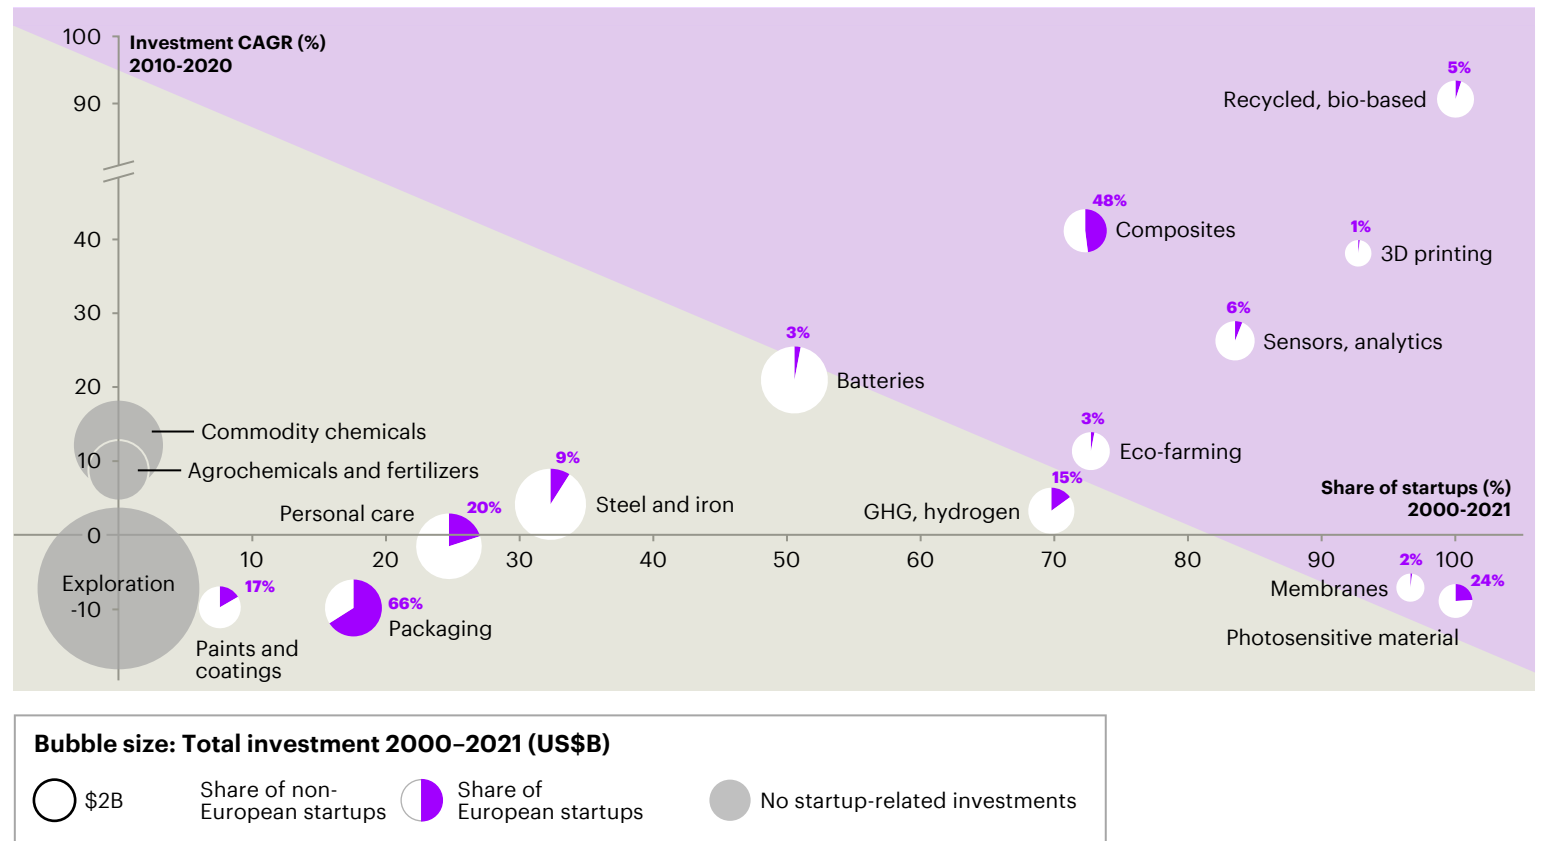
100
90
40
30
20
10
0
-10

Investment CAGR (%)
2010-2020

5%
Recycled, bio-based

48%
Composites

1%
3D printing

6%
Sensors, analytics

3%
Batteries

3%
Eco-farming

Commodity chemicals
Agrochemicals and fertilizers

9%
Steel and iron

15%
GHG, hydrogen

20%
Personal care

Share of startups (%)
2000-2021

10 20 30 40 50 60 70 80 90 100

Exploration

17%
Paints and coatings

66%
Packaging

2%
Membranes

24%
Photosensitive material

Bubble size: Total investment 2000–2021 (US$B)

$2B

Share of non-European startups

Share of European startups

No startup-related investments